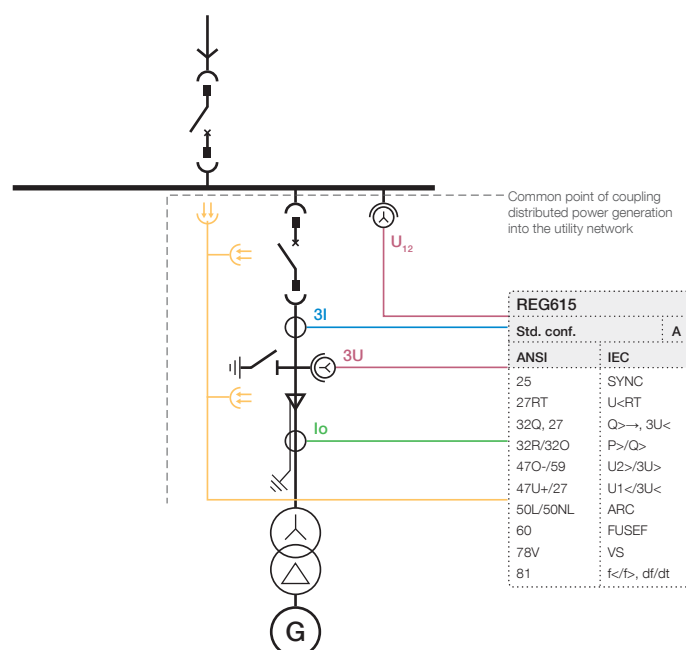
Common point of coupling distributed power generation into the utility network

$U_{12}$

3I

3U

Io

G

REG615

| Std. conf. | A |
|---|---|

| ANSI | IEC |
|---|---|
| 25 | SYNC |
| 27RT | U<RT |
| 32Q, 27 | Q>→, 3U< |
| 32R/32O | P>/Q> |
| 47O-/59 | U2>/3U> |
| 47U+/27 | U1</3U< |
| 50L/50NL | ARC |
| 60 | FUSEF |
| 78V | VS |
| 81 | f</f>, df/dt |